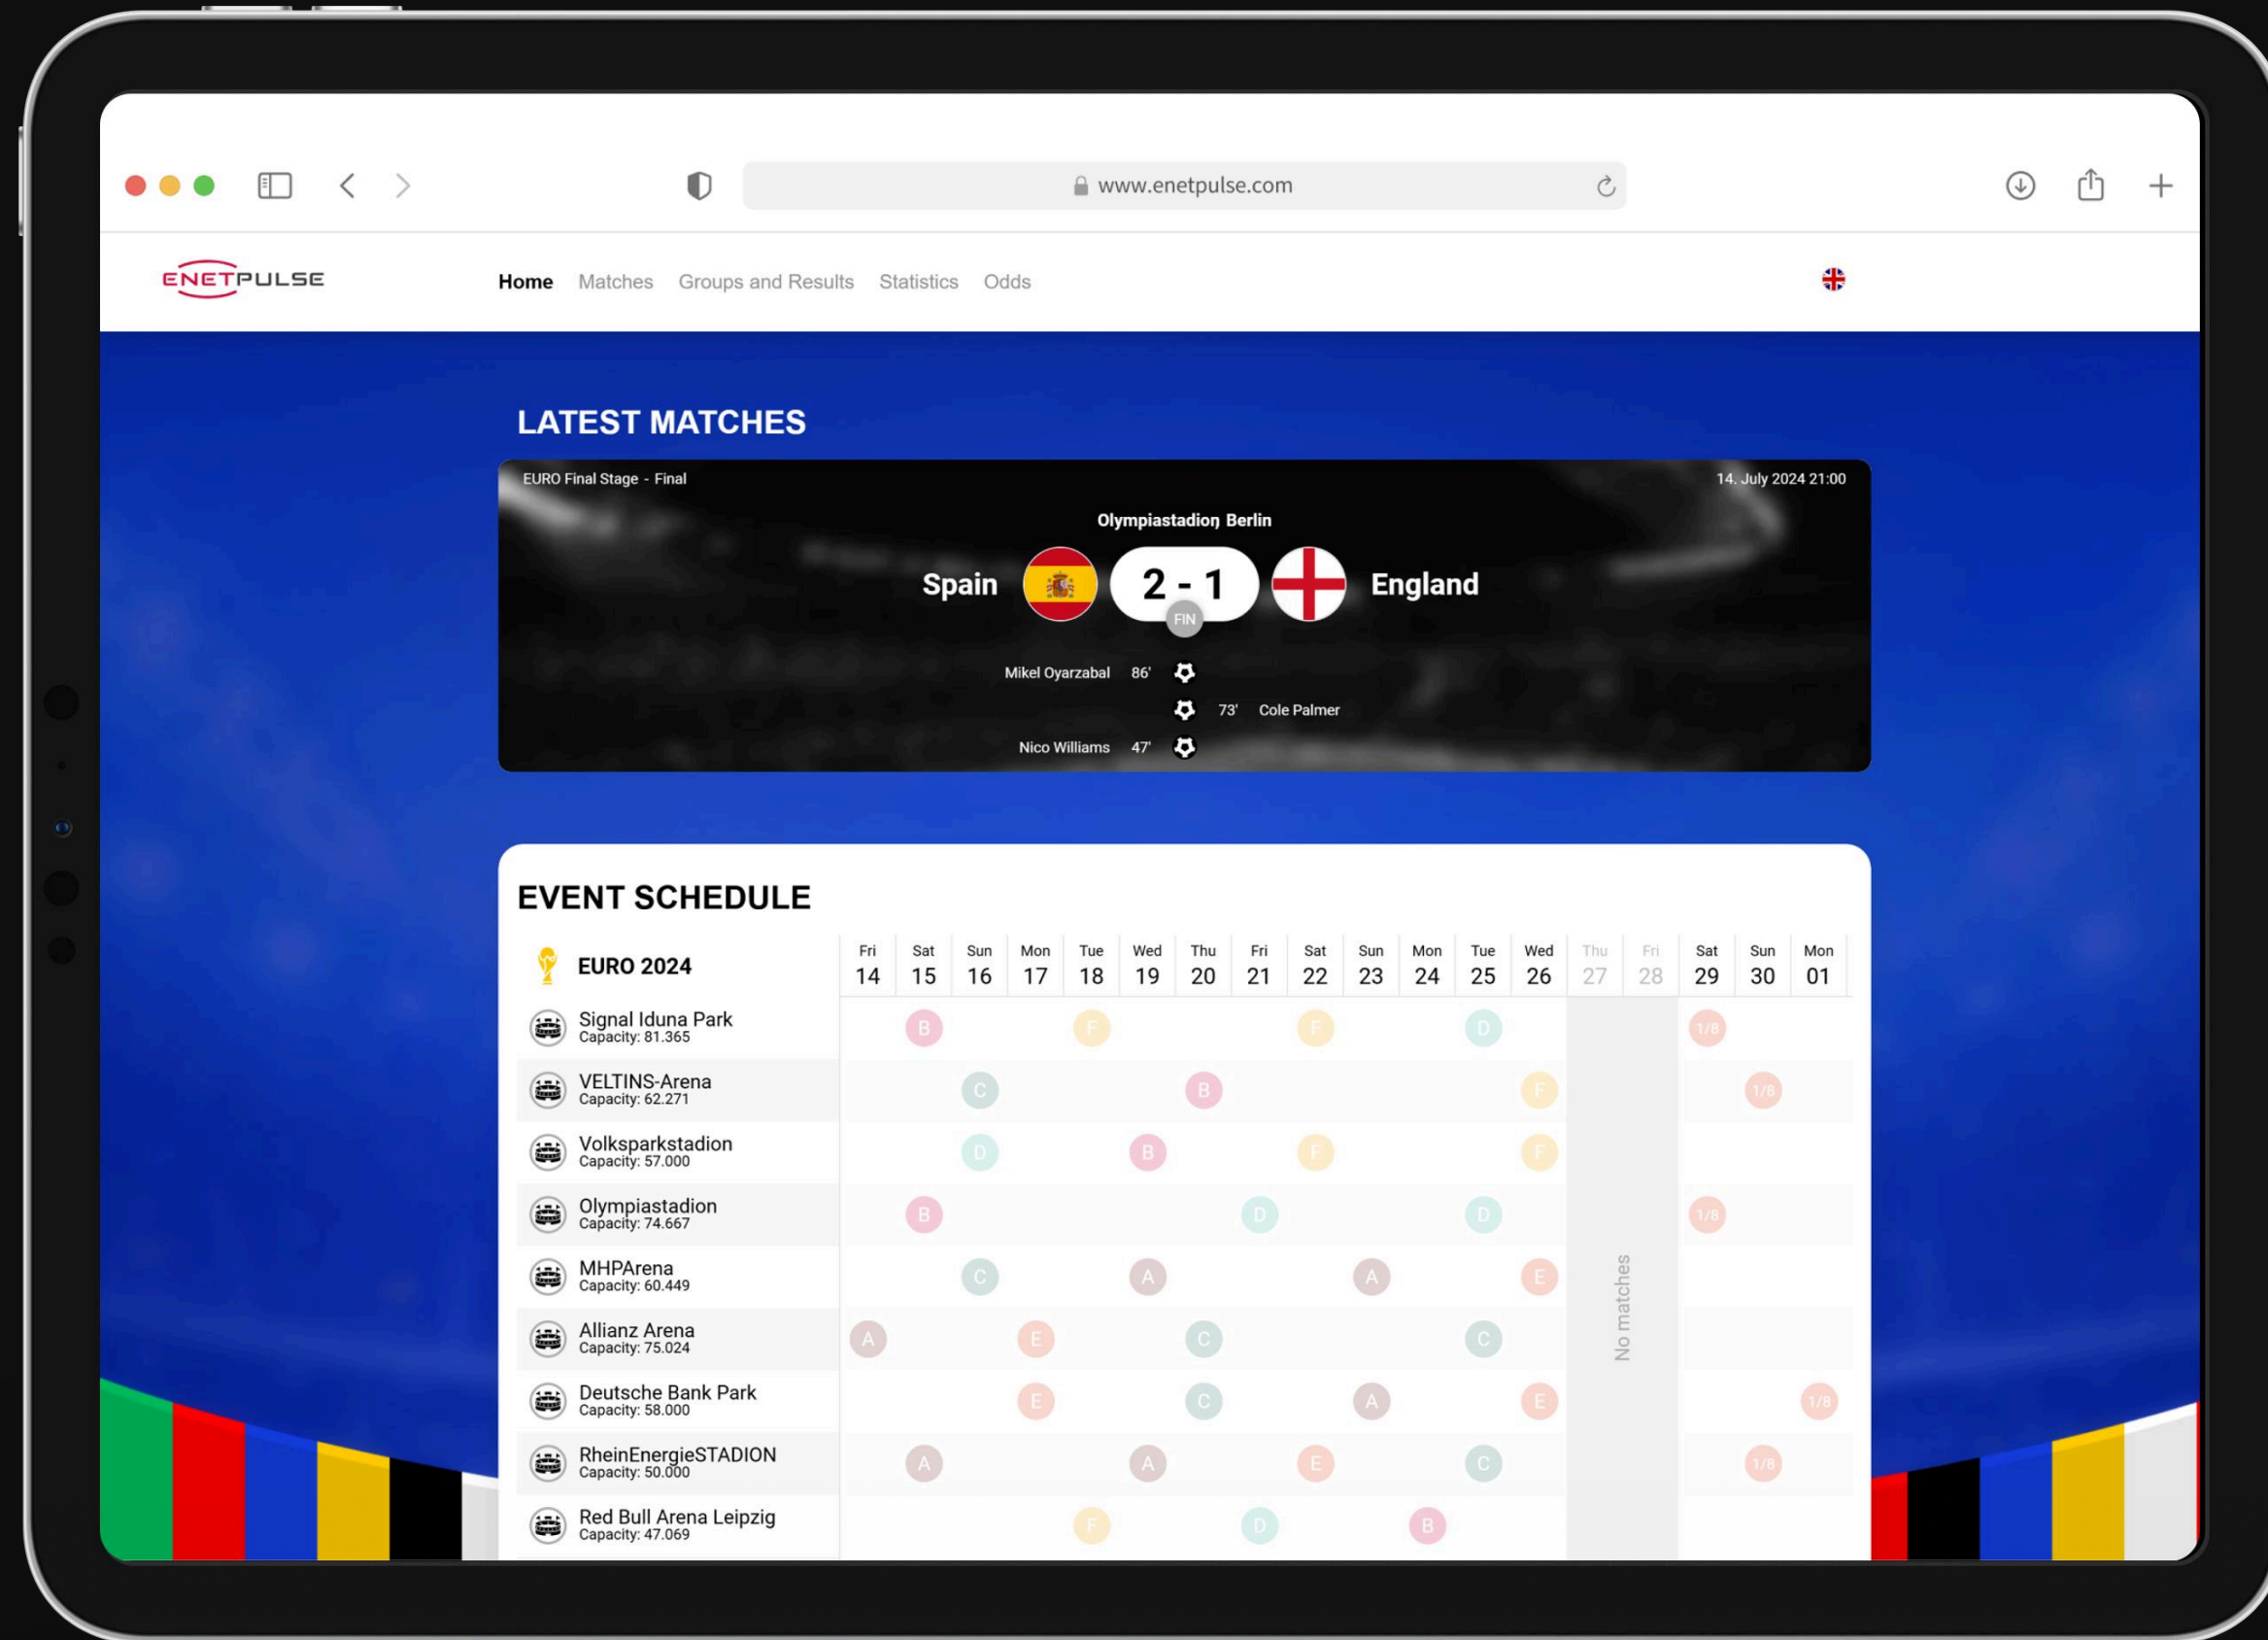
www.enetpulse.com

ENETPULSE

Home Matches Groups and Results Statistics Odds

LATEST MATCHES

EURO Final Stage - Final

14. July 2024 21:00

Olympiastadion Berlin

Spain 2 - 1 England

FIN

Mikel Oyarzabal 86'

73' Cole Palmer

Nico Williams 47'

EVENT SCHEDULE

| EURO 2024 | Fri 14 | Sat 15 | Sun 16 | Mon 17 | Tue 18 | Wed 19 | Thu 20 | Fri 21 | Sat 22 | Sun 23 | Mon 24 | Tue 25 | Wed 26 | Thu 27 | Fri 28 | Sat 29 | Sun 30 | Mon 01 |
|---|---|---|---|---|---|---|---|---|---|---|---|---|---|---|---|---|---|---|
| Signal Iduna Park Capacity: 81.365 | | B | | | F | | | | F | | | D | | | | 1/8 | | |
| VELTINS-Arena Capacity: 62.271 | | | C | | | | B | | | | | | F | | | | 1/8 | |
| Volksparkstadion Capacity: 57.000 | | | D | | | B | | | F | | | | F | | | | | |
| Olympiastadion Capacity: 74.667 | | B | | | | | | D | | | | D | | | | 1/8 | | |
| MHPArena Capacity: 60.449 | | | C | | | A | | | | A | | | E | | | | | |
| Allianz Arena Capacity: 75.024 | A | | | E | | | C | | | | | C | | | | | | |
| Deutsche Bank Park Capacity: 58.000 | | | | E | | | C | | | A | | | E | | | | | 1/8 |
| RheinEnergieSTADION Capacity: 50.000 | | A | | | | A | | | E | | | C | | | | | 1/8 | |
| Red Bull Arena Leipzig Capacity: 47.069 | | | | | F | | | D | | | B | | | | | | | |

No matches